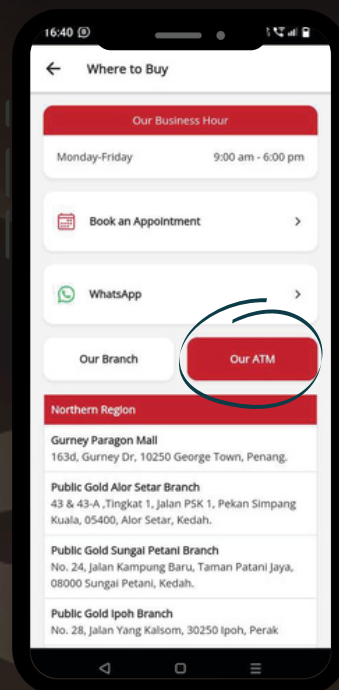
16:40

Where to Buy

Our Business Hour

Monday-Friday 9:00 am - 6:00 pm

Book an Appointment

WhatsApp

Our Branch

Our ATM

Northern Region

Gurney Paragon Mall
163d, Gurney Dr, 10250 George Town, Penang.

Public Gold Alor Setar Branch
43 & 43-A ,Tingkat 1, Jalan PSK 1, Pekan Simpang Kuala, 05400, Alor Setar, Kedah.

Public Gold Sungai Petani Branch
No. 24, Jalan Kampung Baru, Taman Patani Jaya, 08000 Sungai Petani, Kedah.

Public Gold Ipoh Branch
No. 28, Jalan Yang Kalsom, 30250 Ipoh, Perak